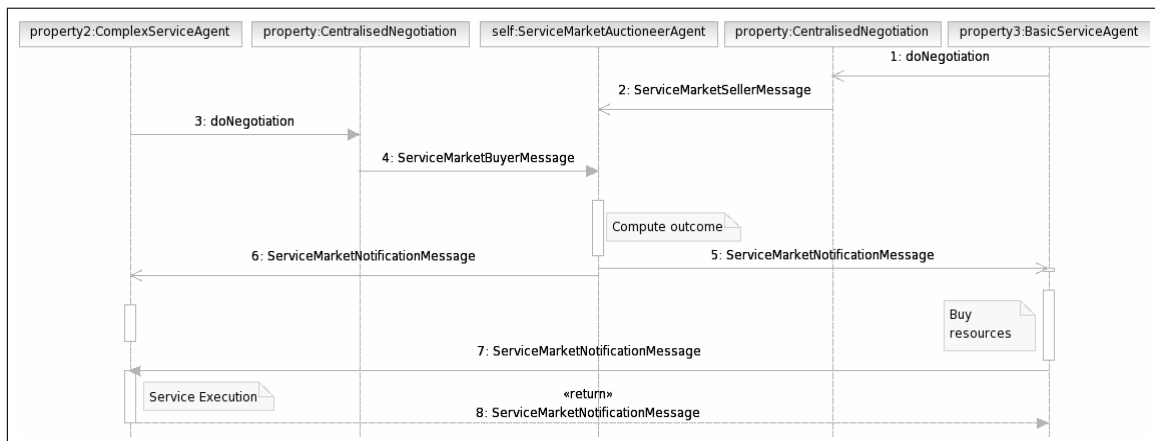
property2:ComplexServiceAgent

property:CentralisedNegotiation

self:ServiceMarketAuctioneerAgent

property:CentralisedNegotiation

property3:BasicServiceAgent

1: doNegotiation

2: ServiceMarketSellerMessage

3: doNegotiation

4: ServiceMarketBuyerMessage

Compute outcome

6: ServiceMarketNotificationMessage

5: ServiceMarketNotificationMessage

Buy resources

7: ServiceMarketNotificationMessage

Service Execution

«return»
8: ServiceMarketNotificationMessage